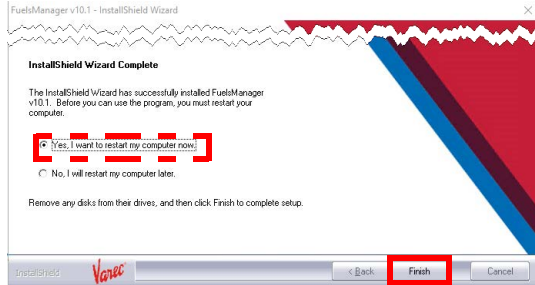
FuelsManager v10.1 - InstallShield Wizard

InstallShield Wizard Complete

The InstallShield Wizard has successfully installed FuelsManager v10.1. Before you can use the program, you must restart your computer.

Yes, I want to restart my computer now.

No, I will restart my computer later.

Remove any disks from their drives, and then click Finish to complete setup.

InstallShield

Varec

< Back

Finish

Cancel